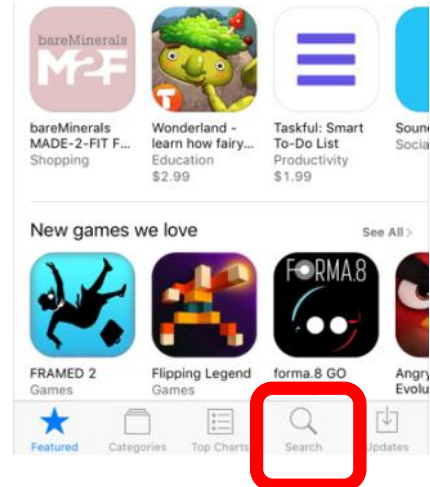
bareMinerals
M2F

bareMinerals MADE-2-FIT F...
Shopping

Wonderland - learn how fairy...
Education
$2.99

Taskful: Smart To-Do List
Productivity
$1.99

Sound
Socia

New games we love

See All >

FORMA.8

FRAMED 2
Games

Flipping Legend
Games

forma.8 GO

Angry
Evolu

Featured
Categories
Top Charts
Search
Updates